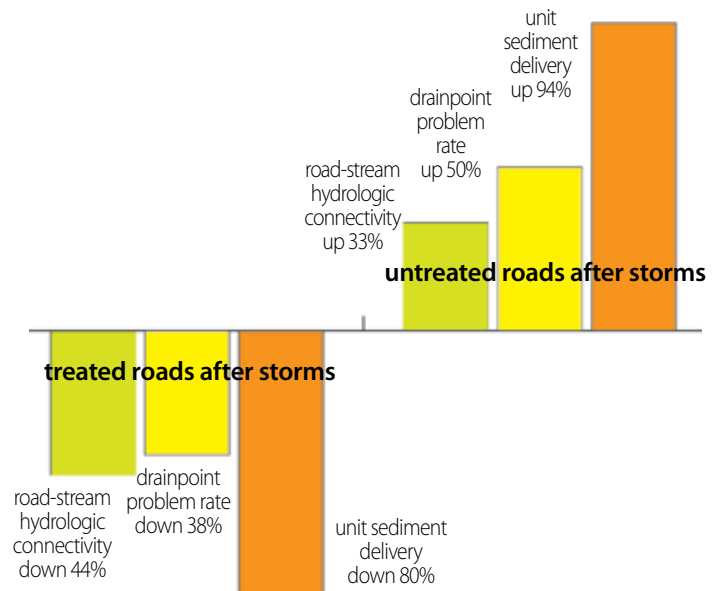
unit sediment delivery up 94%

drainpoint problem rate up 50%

road-stream hydrologic connectivity up 33%

untreated roads after storms

treated roads after storms

road-stream hydrologic connectivity down 44%

drainpoint problem rate down 38%

unit sediment delivery down 80%